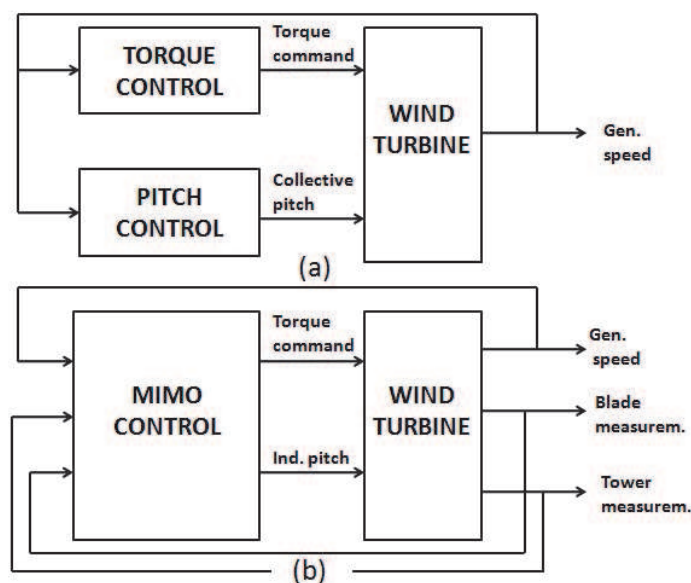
TORQUE CONTROL

Torque command

WIND TURBINE

Gen. speed

PITCH CONTROL

Collective pitch

(a)

MIMO CONTROL

Torque command

Ind. pitch

WIND TURBINE

Gen. speed

Blade measurem.

Tower measurem.

(b)